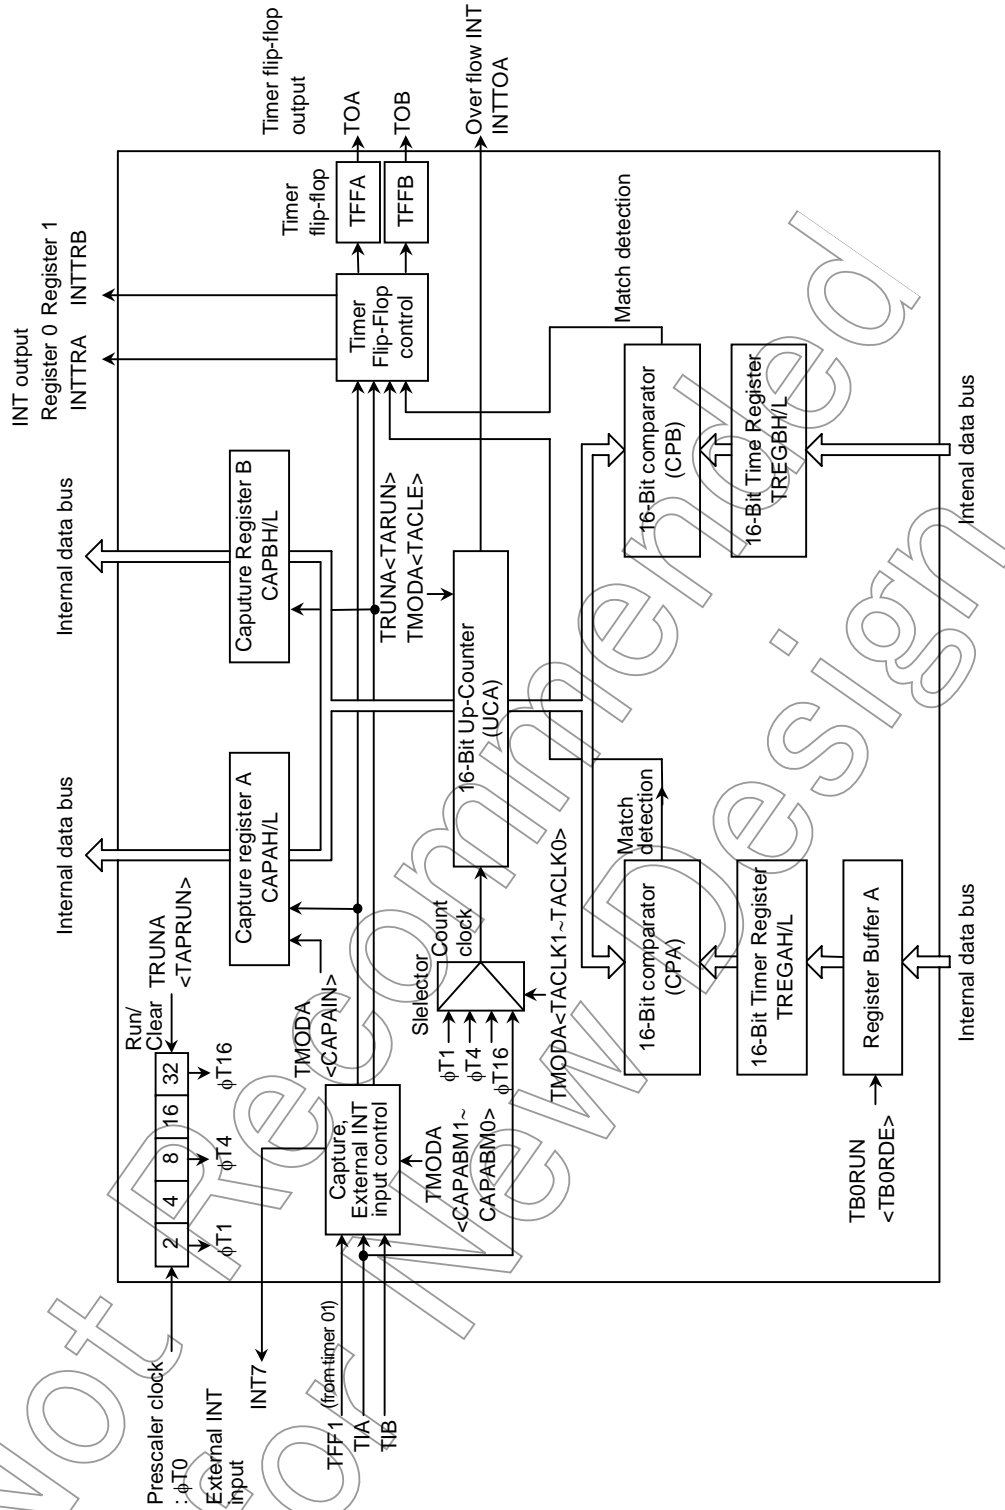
Timer flip-flop output
TOA
TOB
Over flow INT
INTTOA
INT output
Register 0 Register 1
INTTRA INTTRB
Timer flip-flop
TFFA
TFFB
Match detection
Timer Flip-Flop control
Internal data bus
Capture Register B
CAPBH/L
TRUNA<TARUN>
TMODA<TACLE>
16-Bit comparator (CPB)
16-Bit Time Register TREGBH/L
Intenal data bus
Internal data bus
Capture register A
CAPAH/L
16-Bit Up-Counter (UCA)
Match detection
16-Bit comparator (CPA)
16-Bit Timer Register TREGAH/L
Register Buffer A
Internal data bus
TRUNA <TAPRUN>
Run/ Clear
2 4 8 16 32
$\phi$T1 $\phi$T4 $\phi$T16
TMODA <CAPAIN>
Count clock
Selector
$\phi$T1
$\phi$T4
$\phi$T16
TMODA<TACLK1~TACLK0>
Capture, External INT input control
TMODA <CAPABM1~ CAPABM0>
TB0RUN <TB0RDE>
Prescaler clock : $\phi$T0
External INT input
INT7
TFF1 (from timer 01)
TIA
TIB